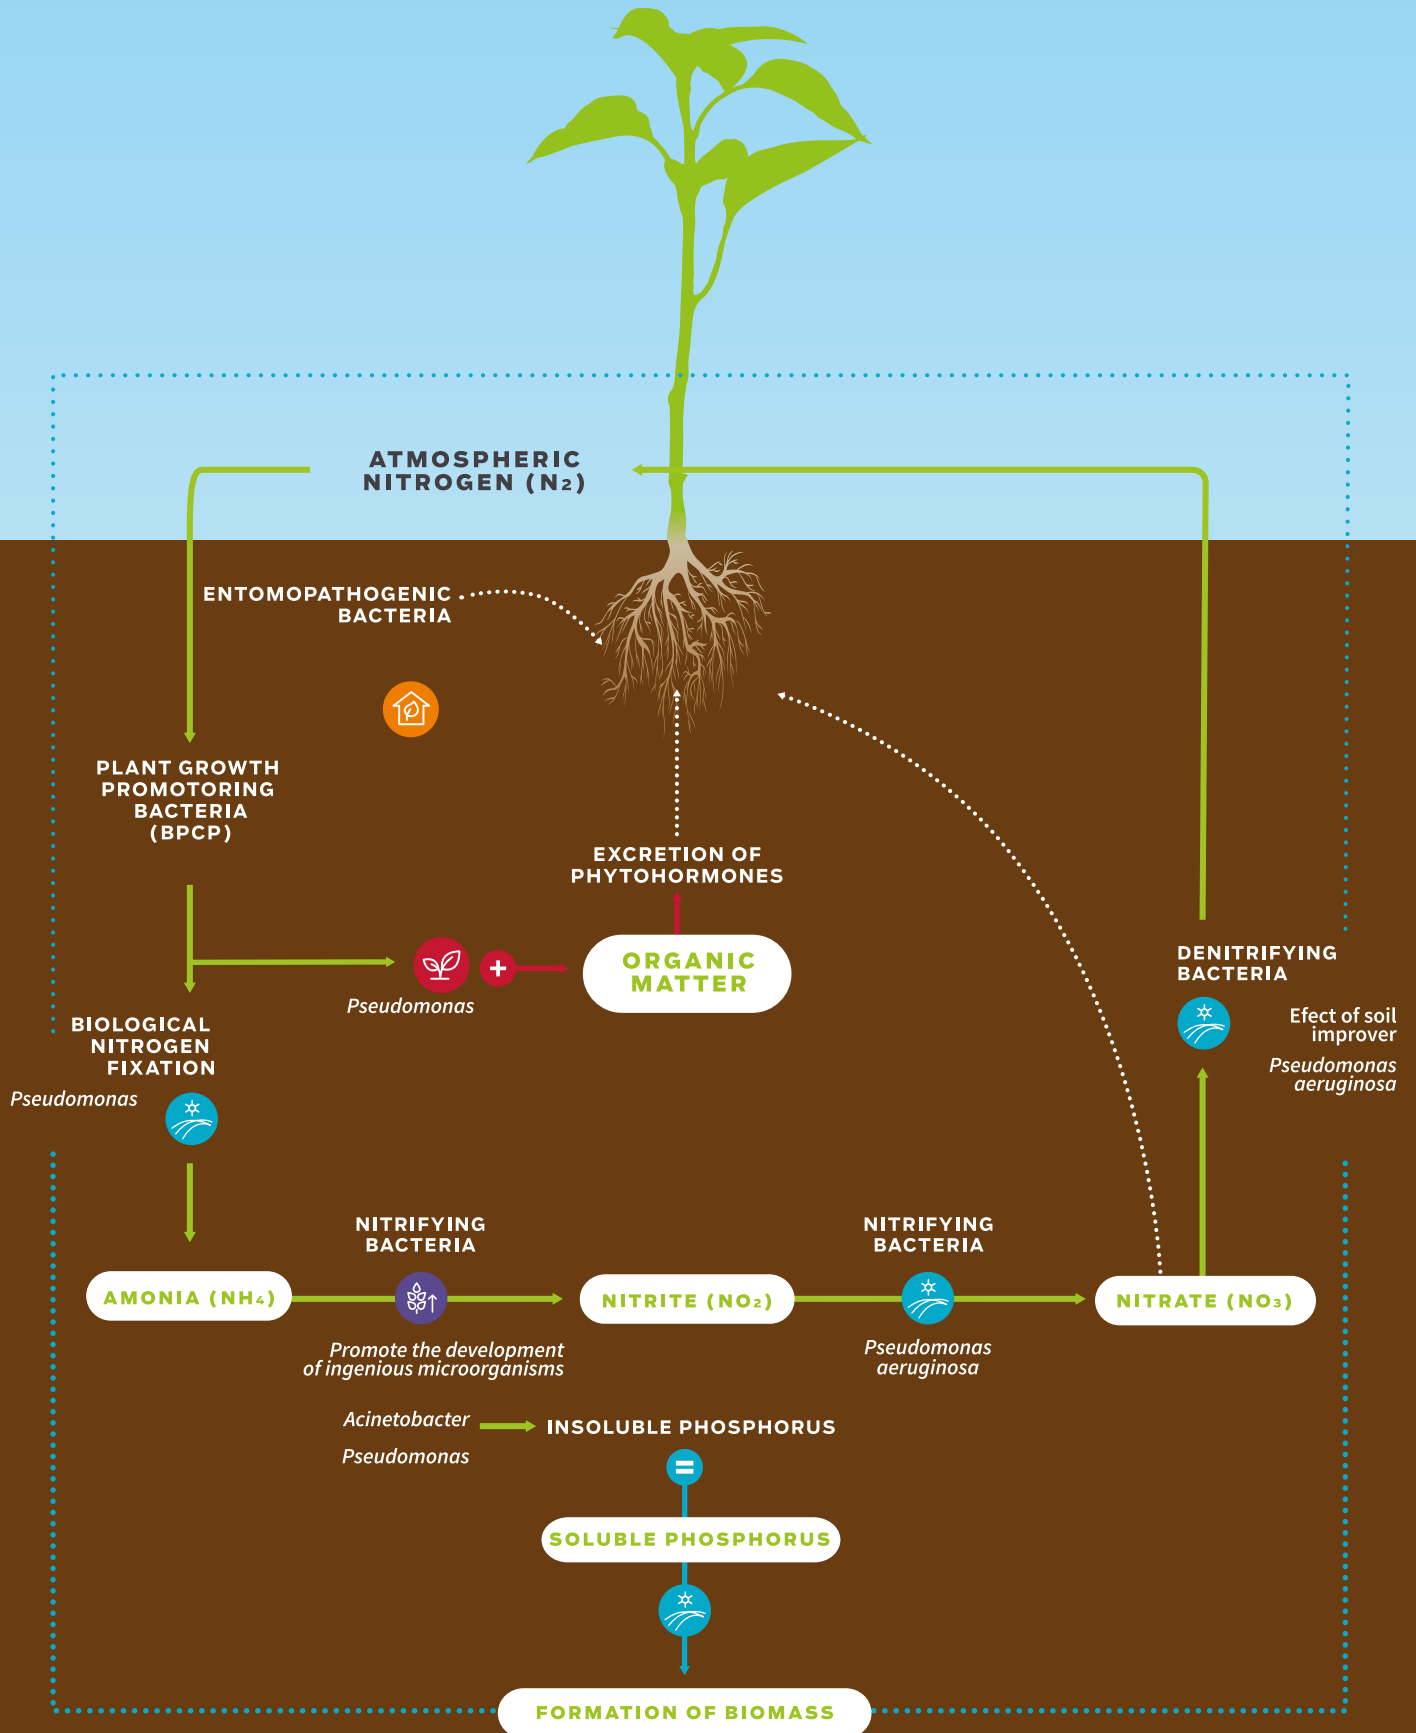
ATMOSPHERIC NITROGEN ($N_2$)

ENTOMOPATHOGENIC BACTERIA

PLANT GROWTH PROMOTORING BACTERIA (BPCP)

EXCRETION OF PHYTOHORMONES

ORGANIC MATTER

Pseudomonas

DENITRIFYING BACTERIA

Efect of soil improver

Pseudomonas aeruginosa

BIOLOGICAL NITROGEN FIXATION

Pseudomonas

NITRIFYING BACTERIA

NITRIFYING BACTERIA

AMONIA ($NH_4$)

NITRITE ($NO_2$)

NITRATE ($NO_3$)

Promote the development of ingenious microorganisms

Pseudomonas aeruginosa

Acinetobacter

Pseudomonas

INSOLUBLE PHOSPHORUS

=

SOLUBLE PHOSPHORUS

FORMATION OF BIOMASS